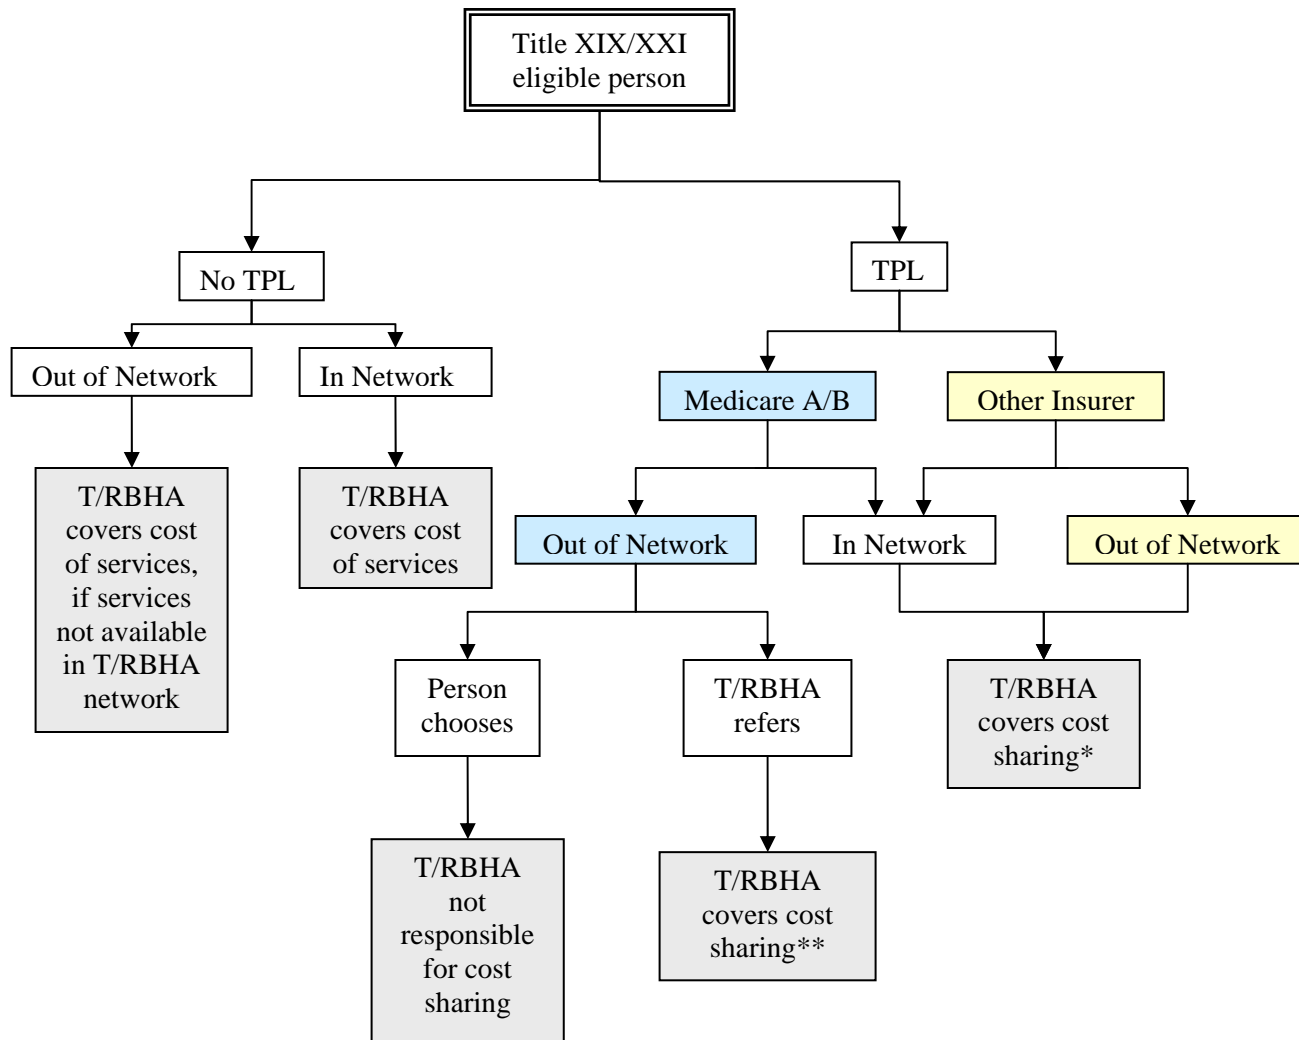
Title XIX/XXI eligible person

No TPL

Out of Network

T/RBHA covers cost of services, if services not available in T/RBHA network

In Network

T/RBHA covers cost of services

TPL

Medicare A/B

Out of Network

Person chooses

T/RBHA not responsible for cost sharing

T/RBHA refers

T/RBHA covers cost sharing**

Other Insurer

In Network

Out of Network

T/RBHA covers cost sharing*